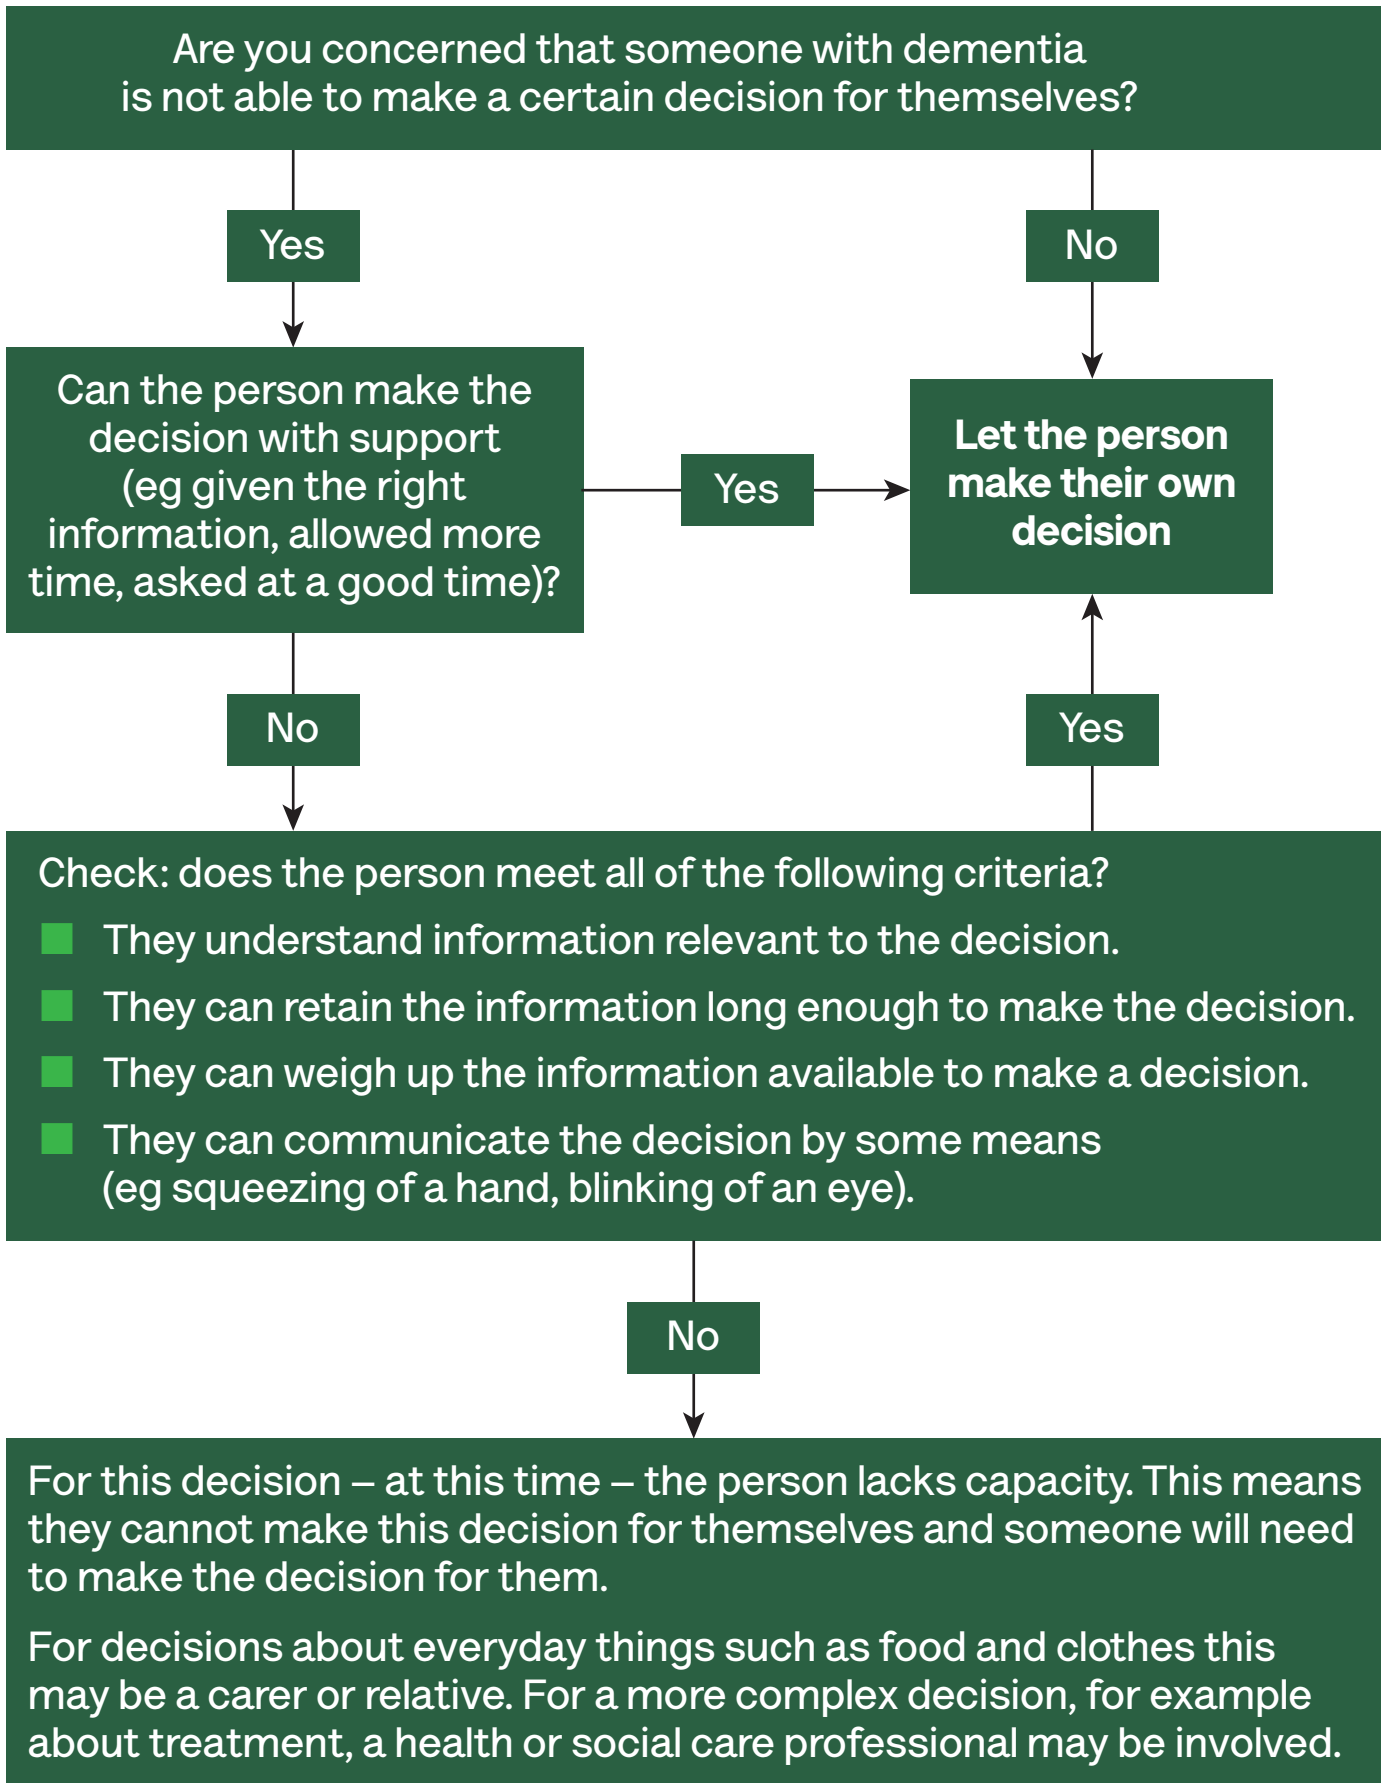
Are you concerned that someone with dementia is not able to make a certain decision for themselves?

Yes

No

Can the person make the decision with support (eg given the right information, allowed more time, asked at a good time)?

Yes

Let the person make their own decision

No

Yes

Check: does the person meet all of the following criteria?

They understand information relevant to the decision.

They can retain the information long enough to make the decision.

They can weigh up the information available to make a decision.

They can communicate the decision by some means (eg squeezing of a hand, blinking of an eye).

No

For this decision – at this time – the person lacks capacity. This means they cannot make this decision for themselves and someone will need to make the decision for them.

For decisions about everyday things such as food and clothes this may be a carer or relative. For a more complex decision, for example about treatment, a health or social care professional may be involved.